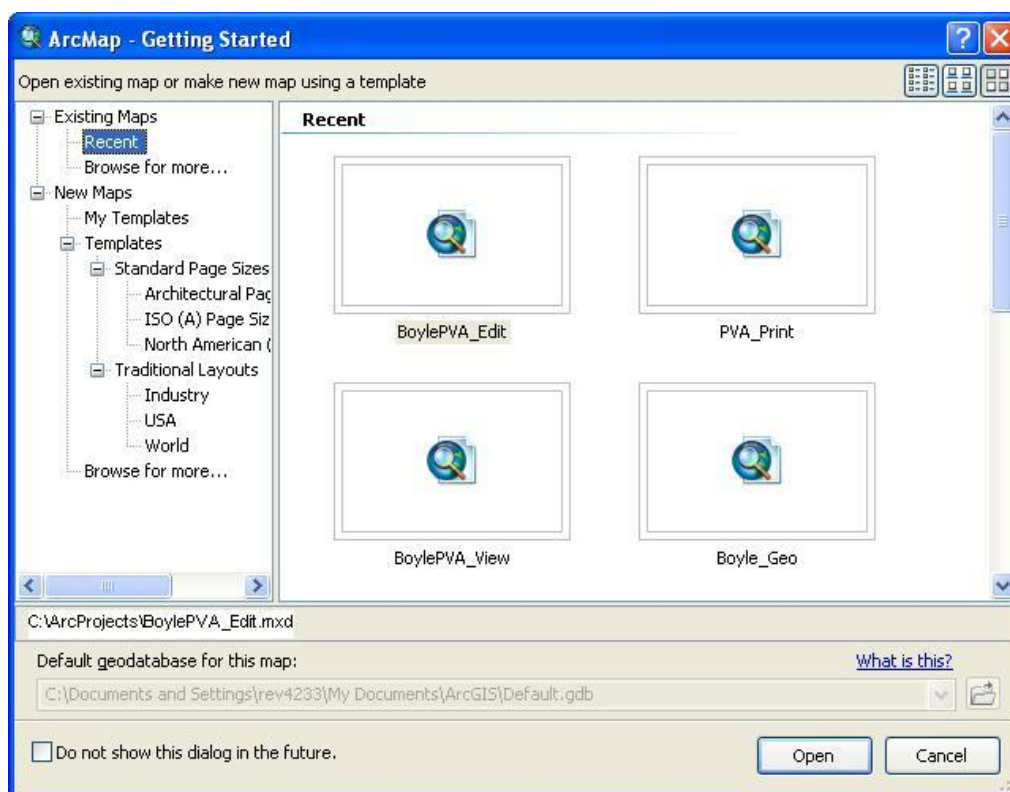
ArcMap - Getting Started

Open existing map or make new map using a template

Existing Maps
Recent
Browse for more...
New Maps
My Templates
Templates
Standard Page Sizes
Architectural Pag
ISO (A) Page Siz
North American (
Traditional Layouts
Industry
USA
World
Browse for more...

Recent

BoylePVA_Edit
PVA_Print
BoylePVA_View
Boyle_Geo

C:\ArcProjects\BoylePVA_Edit.mxd

Default geodatabase for this map:
What is this?
C:\Documents and Settings\rev4233\My Documents\ArcGIS\Default.gdb

Do not show this dialog in the future.
Open
Cancel